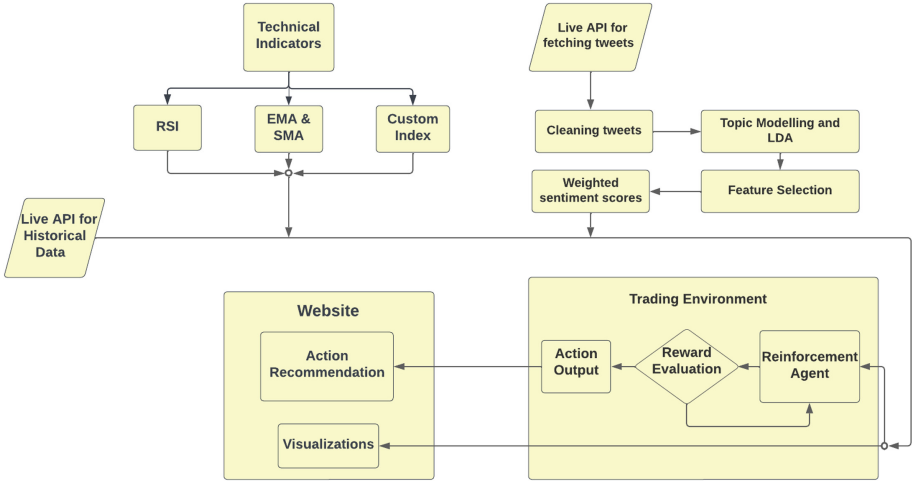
Technical Indicators

RSI

EMA & SMA

Custom Index

Live API for fetching tweets

Cleaning tweets

Topic Modelling and LDA

Feature Selection

Weighted sentiment scores

Live API for Historical Data

Website

Action Recommendation

Visualizations

Trading Environment

Action Output

Reward Evaluation

Reinforcement Agent